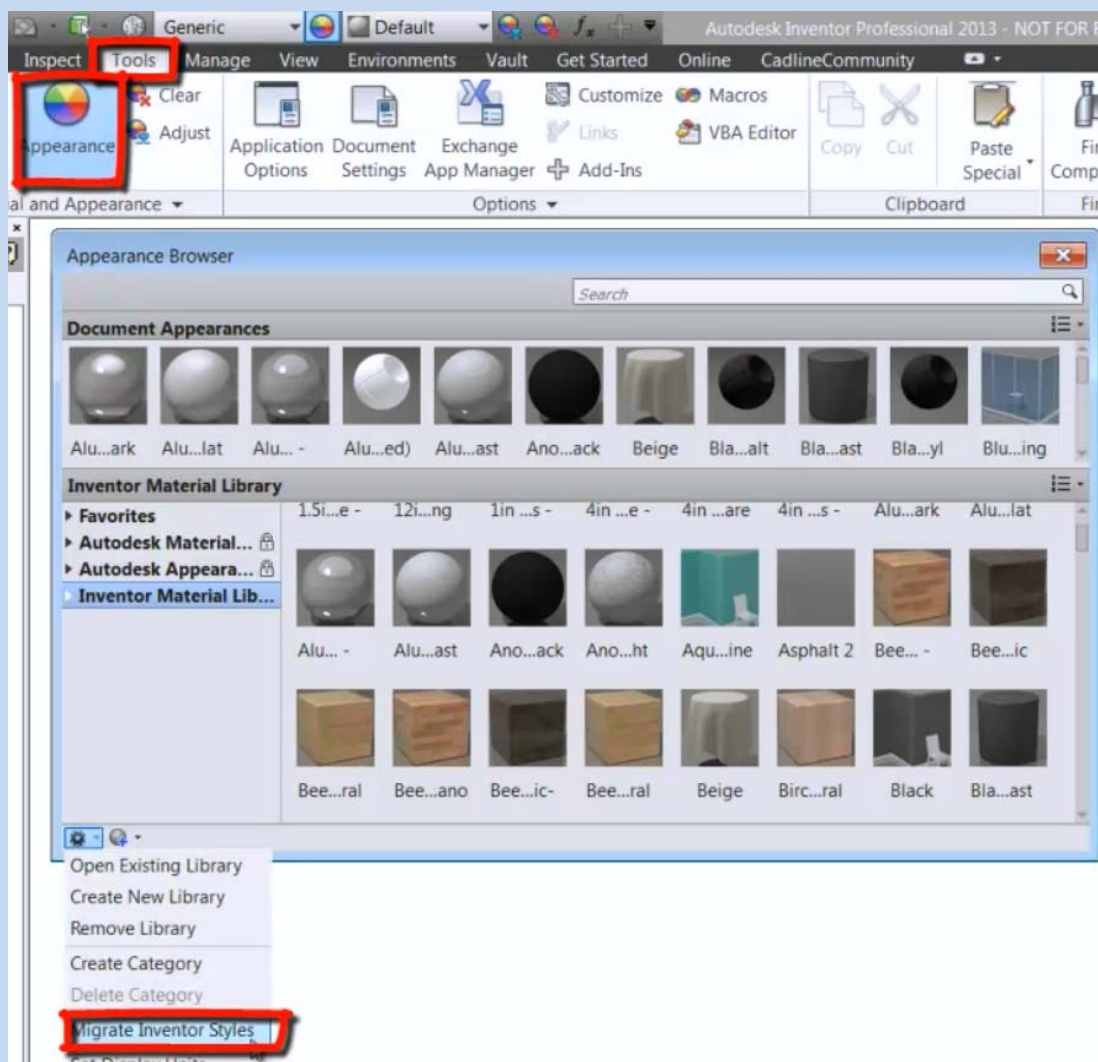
Generic Default $f_x$ Autodesk Inventor Professional 2013 - NOT FOR

Inspect Tools Manage View Environments Vault Get Started Online CadlineCommunity

ppearance Clear Adjust Application Options Document Settings Exchange App Manager Customize Links Add-Ins Macros VBA Editor Copy Cut Paste Special Fi Comp

al and Appearance ▾ Options ▾ Clipboard Fi

Appearance Browser

Search

Document Appearances

Alu...ark Alu...lat Alu... - Alu...ed) Alu...ast Ano...ack Beige Bla...alt Bla...ast Bla...yl Blu...ing

Inventor Material Library

▸ Favorites
▸ Autodesk Material...
▸ Autodesk Appeara...
Inventor Material Lib...

1.5i...e - 12i...ng 1in ...s - 4in ...e - 4in ...are 4in ...s - Alu...ark Alu...lat

Alu... - Alu...ast Ano...ack Ano...ht Aqu...ine Asphalt 2 Bee... - Bee...ic

Bee...ral Bee...ano Bee...ic- Bee...ral Beige Birc...ral Black Bla...ast

Open Existing Library
Create New Library
Remove Library
Create Category
Delete Category
Migrate Inventor Styles
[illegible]